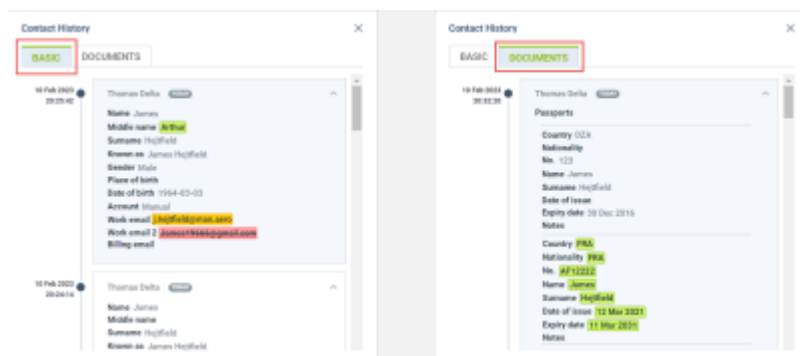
Contact History
×
BASIC
DOCUMENTS

10 Feb 2020
20:25:40

Thomas Delta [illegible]

Name James
Middle name Arthur
Surname Hejtfield
Known as James Hejtfield
Gender Male
Place of birth
Date of birth 1964-03-03
Account Manual
Work email j.hejtfield@man.seo
Work email 2 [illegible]@gmail.com
Billing email

10 Feb 2020
20:24:16

Thomas Delta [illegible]

Name James
Middle name
Surname Hejtfield
Known as James Hejtfield

Contact History
×
BASIC
DOCUMENTS

10 Feb 2020
20:32:20

Thomas Delta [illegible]

Passports

Country DZA
Nationality
No. 123
Name James
Surname Hejtfield
Date of issue
Expiry date 20 Dec 2016
Notes

Country FRA
Nationality FRA
No. AF12222
Name James
Surname Hejtfield
Date of issue 12 Mar 2021
Expiry date 11 Mar 2031
Notes